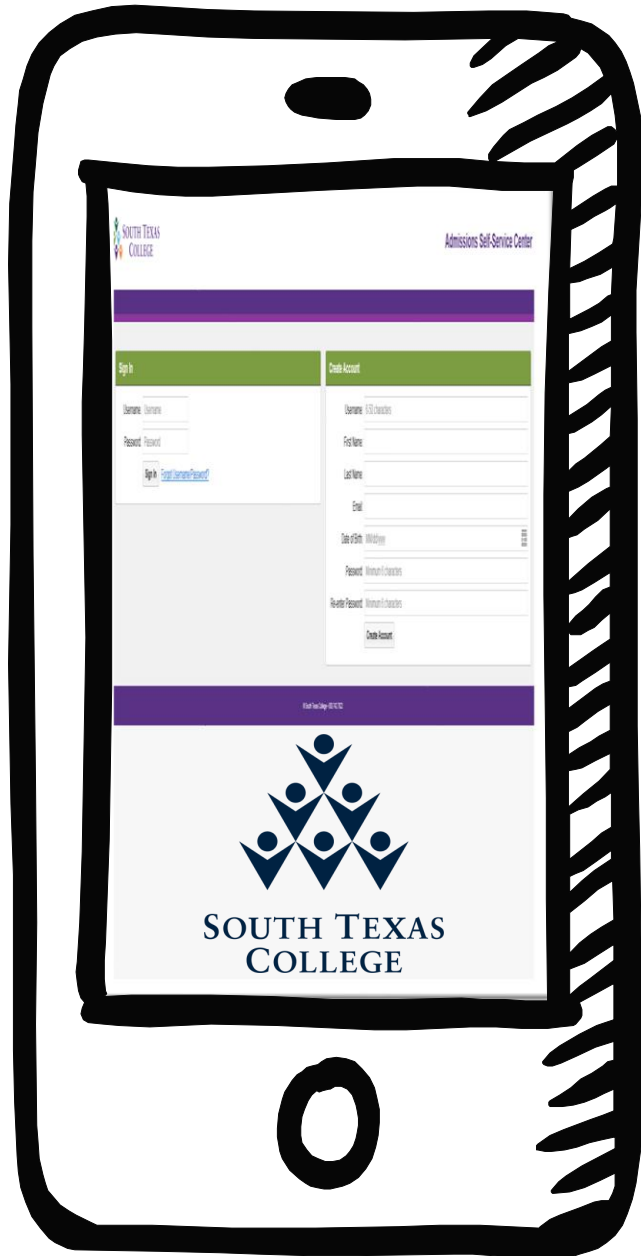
South Texas College

Admissions Self-Service Center

Sign In

Username: Username

Password: Password

Sign In Forgot Username/Password?

Create Account

Username: 6-50 characters

First Name:

Last Name:

Email:

Date of Birth: MM/dd/yyyy

Password: Minimum 6 characters

Re-enter Password: Minimum 6 characters

Create Account

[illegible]

South Texas College